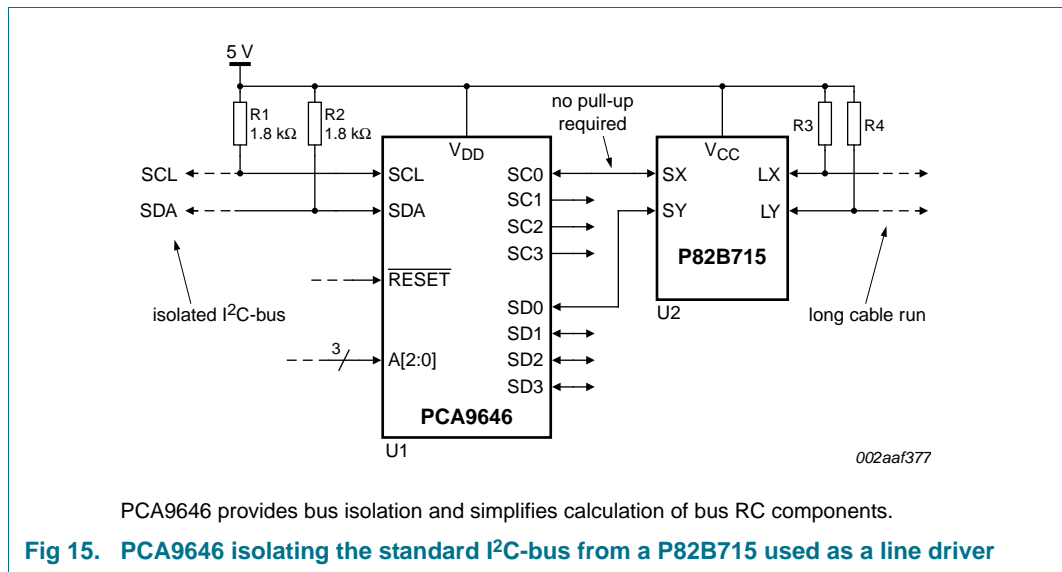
5 V

R1
1.8 kΩ

R2
1.8 kΩ

no pull-up
required

R3

R4

$V_{DD}$

$V_{CC}$

SCL

SDA

SCL

SDA

SC0

SC1

SC2

SC3

SX

SY

LX

LY

P82B715

$\overline{\text{RESET}}$

SD0

SD1

SD2

SD3

isolated I$^2$C-bus

long cable run

U2

3

A[2:0]

PCA9646

U1

002aaf377

PCA9646 provides bus isolation and simplifies calculation of bus RC components.

Fig 15. PCA9646 isolating the standard I$^2$C-bus from a P82B715 used as a line driver